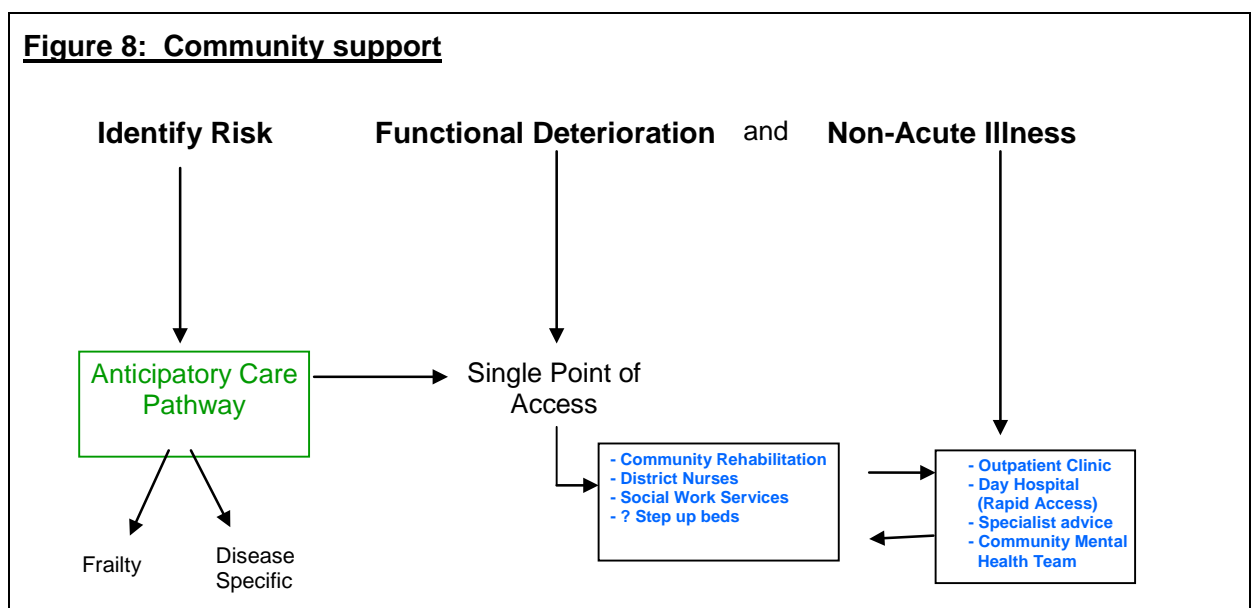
Figure 8: Community support

Identify Risk

Functional Deterioration and Non-Acute Illness

Anticipatory Care Pathway

Single Point of Access

Frailty

Disease Specific

- Community Rehabilitation
- District Nurses
- Social Work Services
- ? Step up beds

- Outpatient Clinic
- Day Hospital (Rapid Access)
- Specialist advice
- Community Mental Health Team